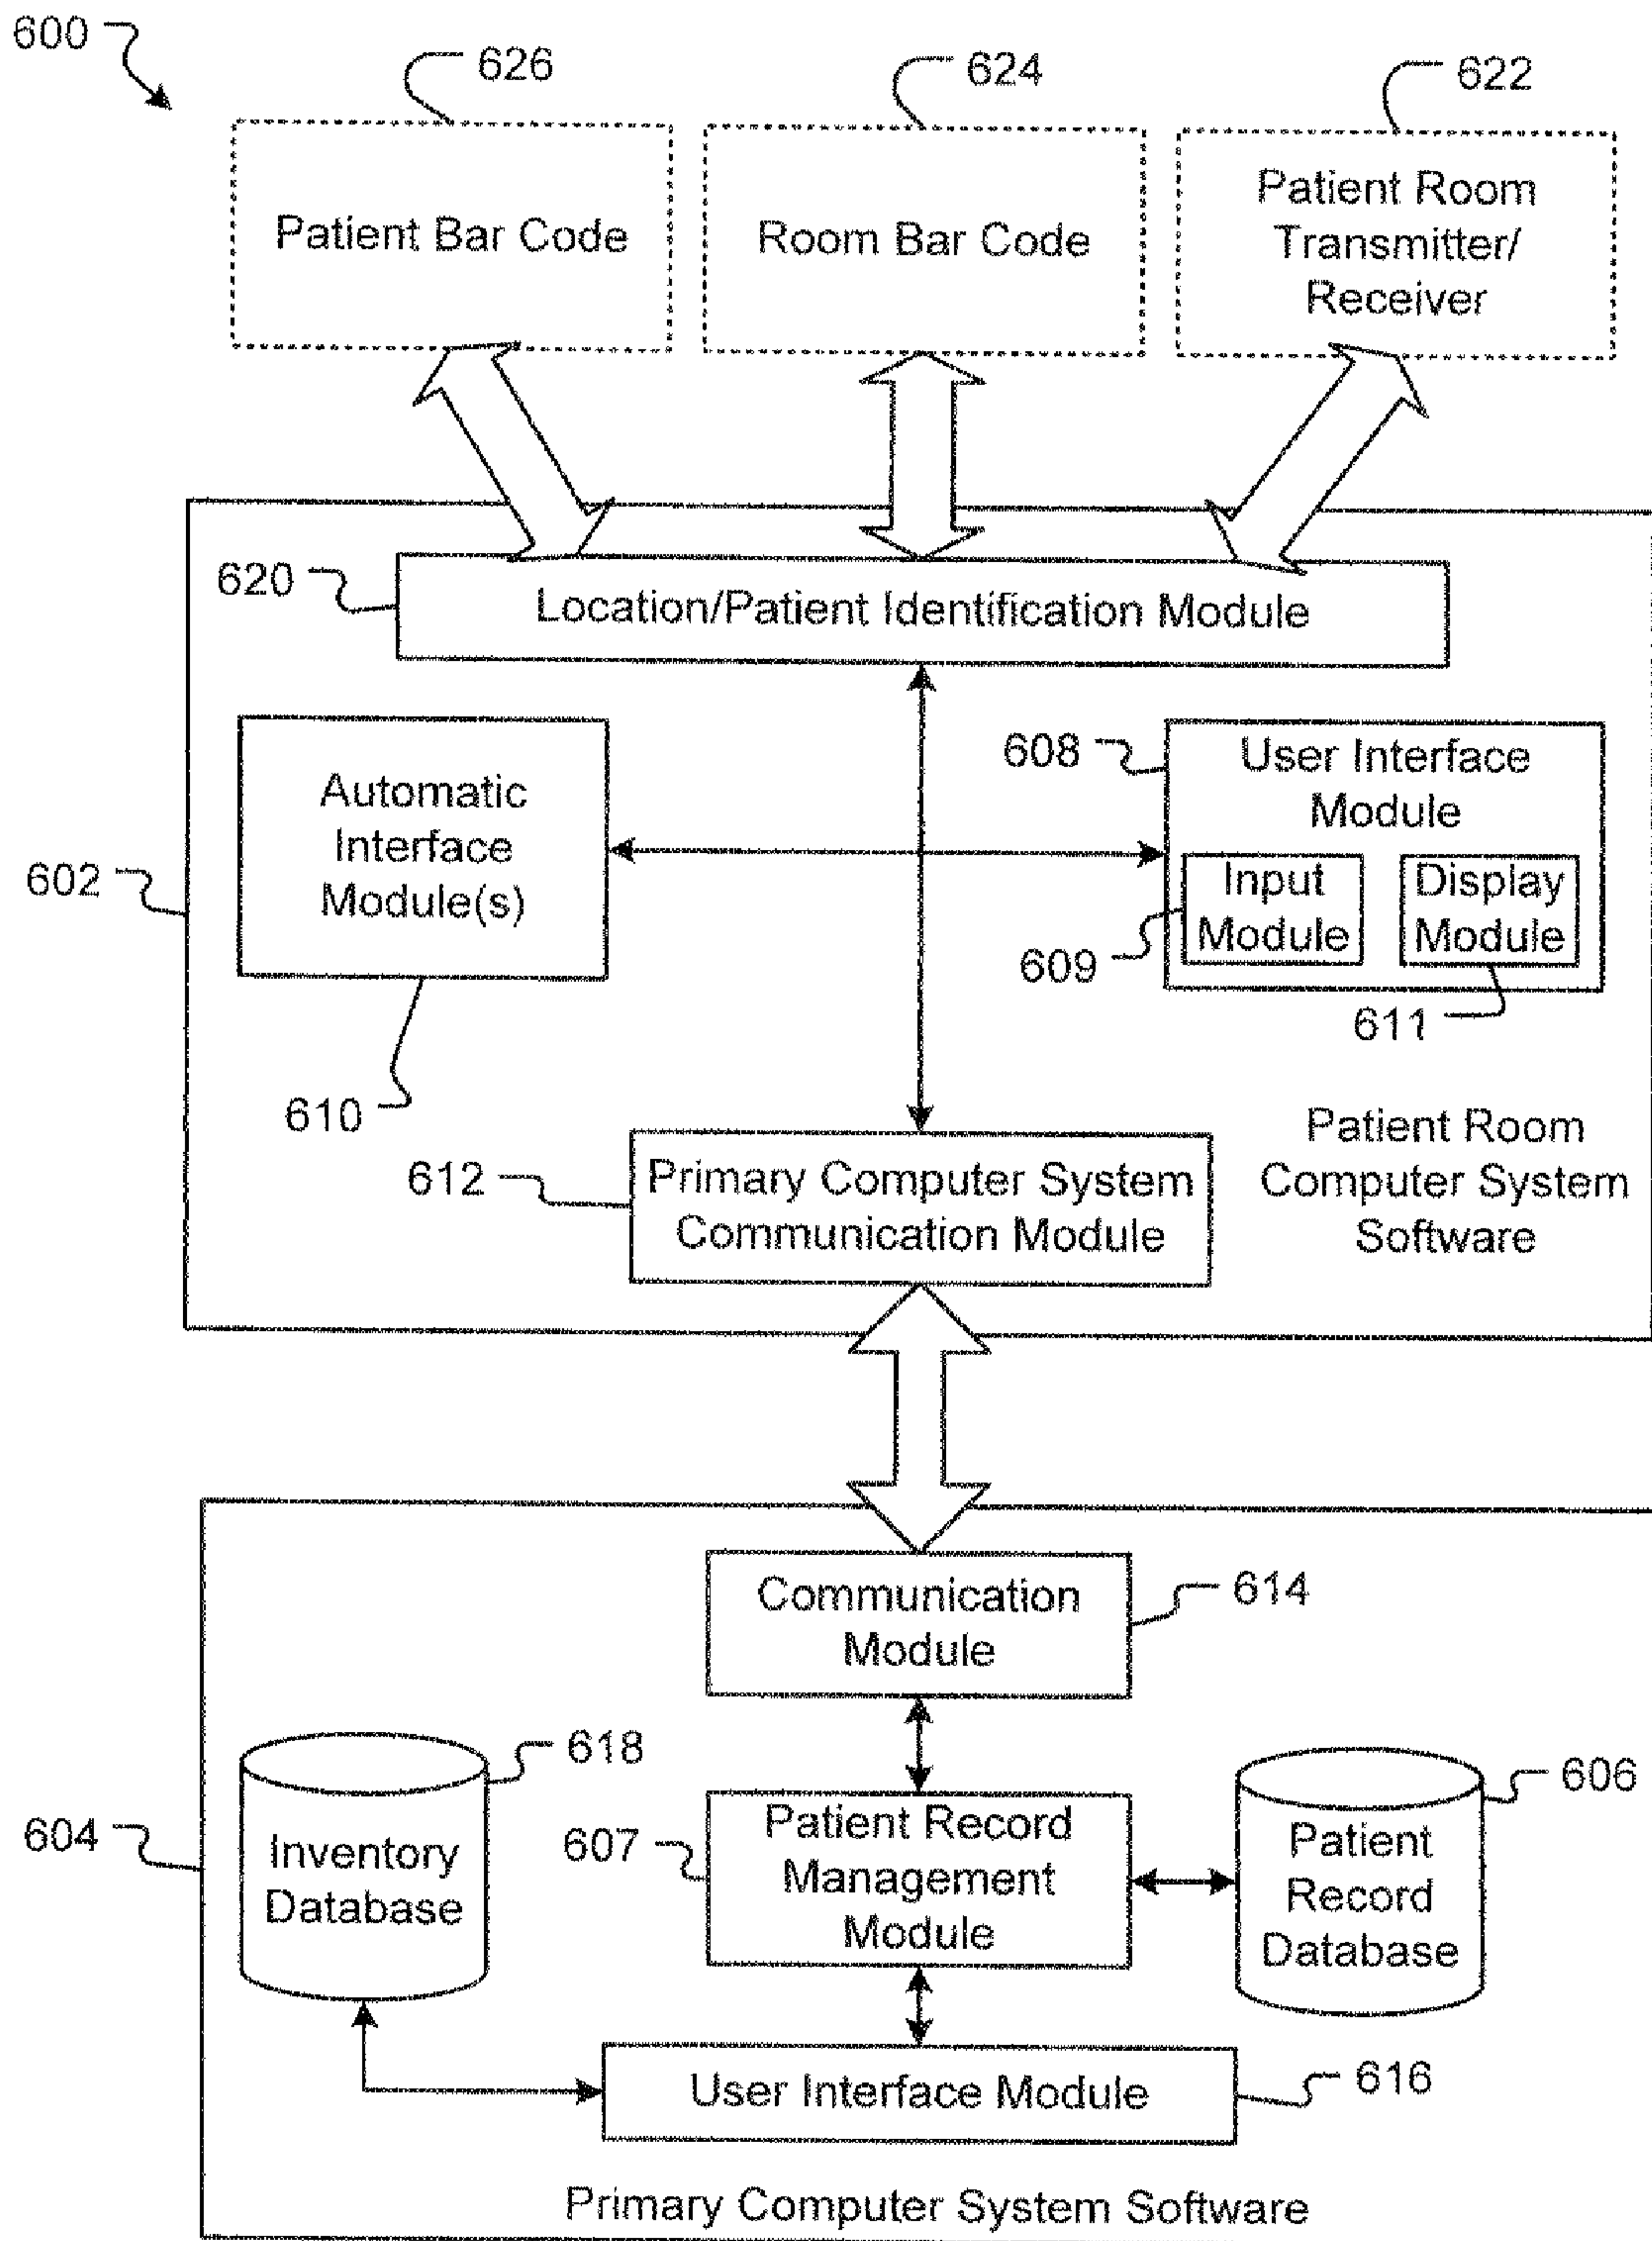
600

626

624

622

Patient Bar Code

Room Bar Code

Patient Room Transmitter/ Receiver

620

Location/Patient Identification Module

Automatic Interface Module(s)

608

User Interface Module

Input Module

Display Module

602

609

611

610

Patient Room Computer System Software

612

Primary Computer System Communication Module

Communication Module

614

618

606

604

Inventory Database

607

Patient Record Management Module

Patient Record Database

User Interface Module

616

Primary Computer System Software